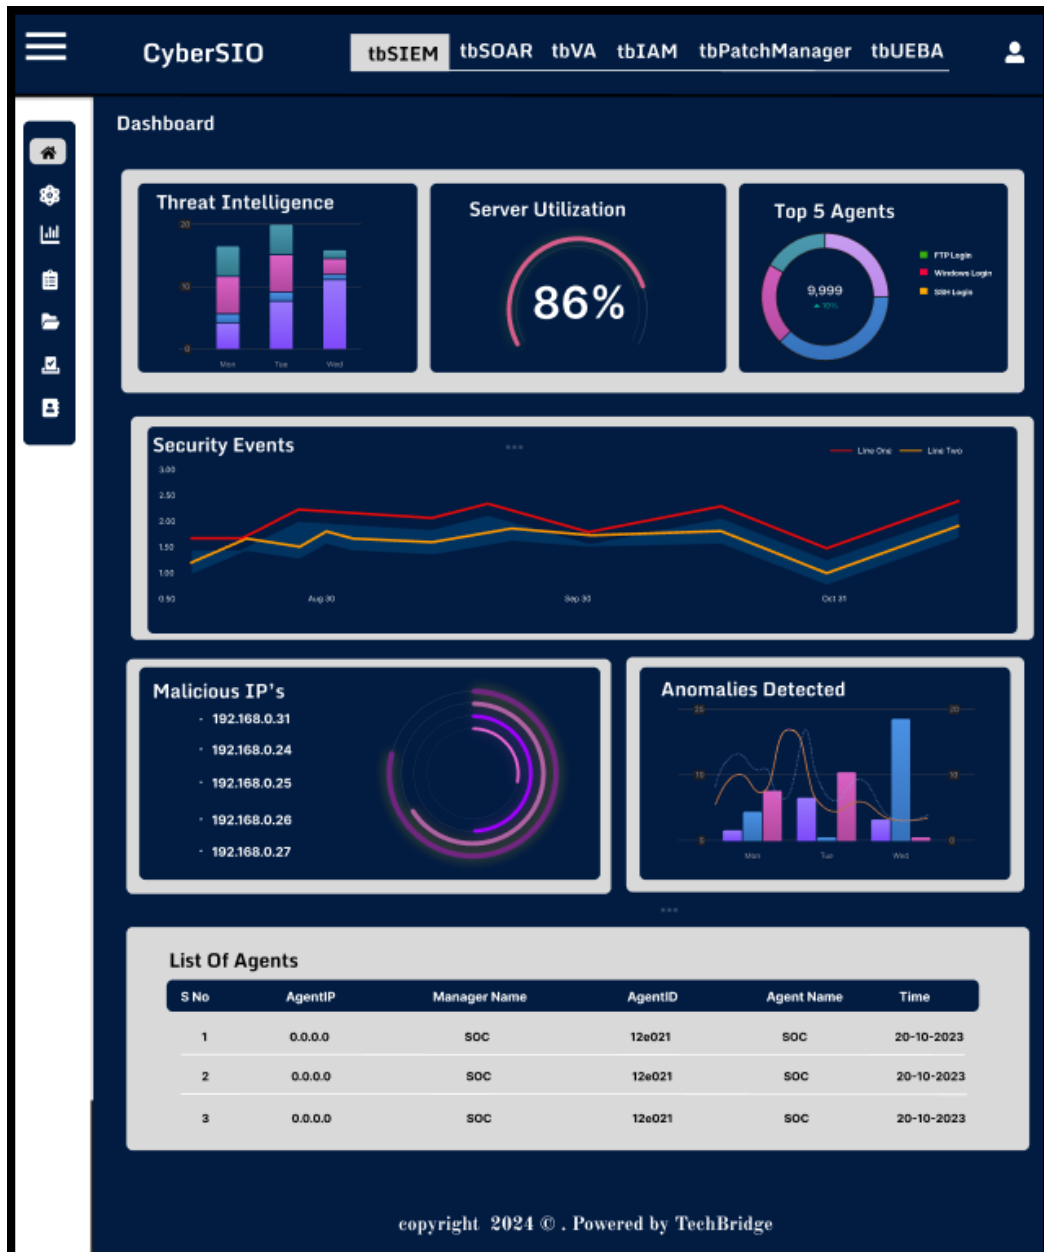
CyberSIO

tbSIEM tbSOAR tbVA tbIAM tbPatchManager tbUEBA

Dashboard

Threat Intelligence

20
10
0
Mon Tue Wed

Server Utilization

86%

Top 5 Agents

9,999
▲ 10%

FTP Login
Windows Login
SSH Login

Security Events

Line One
Line Two

3.00
2.50
2.00
1.50
1.00
0.50

Aug 30
Sep 30
Oct 31

Malicious IP's

192.168.0.31
192.168.0.24
192.168.0.25
192.168.0.26
192.168.0.27

Anomalies Detected

25
10
0
20
10
0
Mon Tue Wed

List Of Agents

| S No | AgentIP | Manager Name | AgentID | Agent Name | Time |
|---|---|---|---|---|---|
| 1 | 0.0.0.0 | SOC | 12e021 | SOC | 20-10-2023 |
| 2 | 0.0.0.0 | SOC | 12e021 | SOC | 20-10-2023 |
| 3 | 0.0.0.0 | SOC | 12e021 | SOC | 20-10-2023 |

copyright 2024 © . Powered by TechBridge